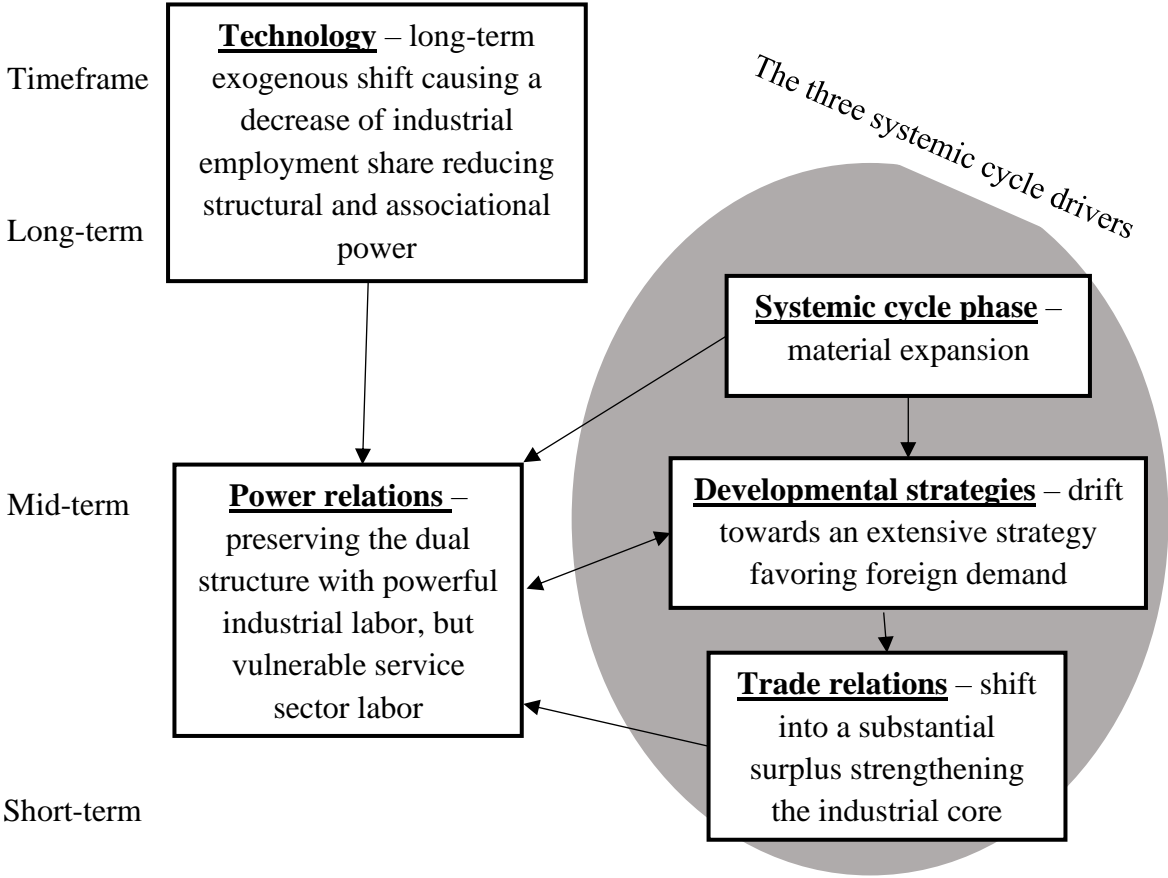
Timeframe

Long-term

Mid-term

Short-term

Technology – long-term exogenous shift causing a decrease of industrial employment share reducing structural and associational power

The three systemic cycle drivers

Systemic cycle phase – material expansion

Power relations – preserving the dual structure with powerful industrial labor, but vulnerable service sector labor

Developmental strategies – drift towards an extensive strategy favoring foreign demand

Trade relations – shift into a substantial surplus strengthening the industrial core